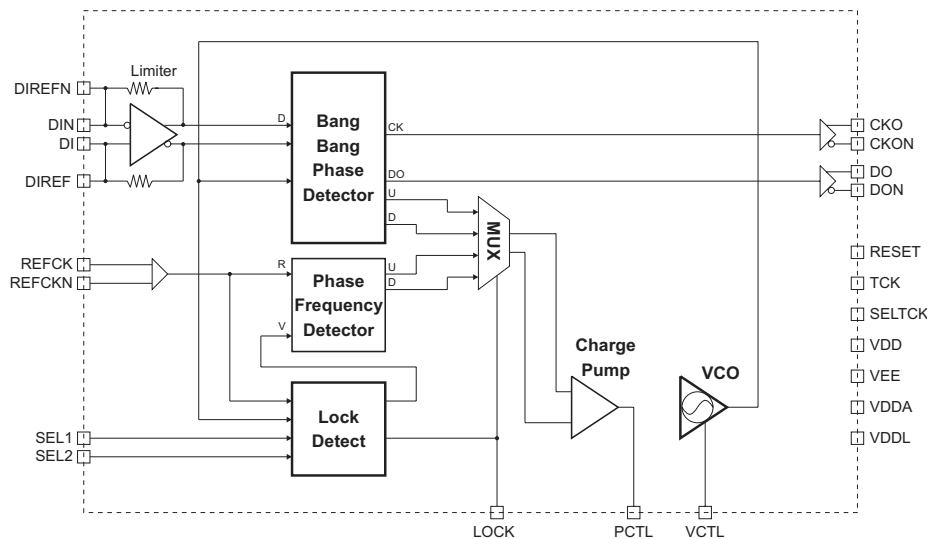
Limiter

DIREFN

DIN

DI

DIREF

D

Bang Bang Phase Detector

CK

DO

U

D

CKO

CKON

DO

DON

MUX

REFCK

REFCKN

R

Phase Frequency Detector

U

D

V

RESET

TCK

SELTCK

VDD

VEE

VDDA

VDDL

Charge Pump

VCO

Lock Detect

SEL1

SEL2

LOCK

PCTL

VCTL